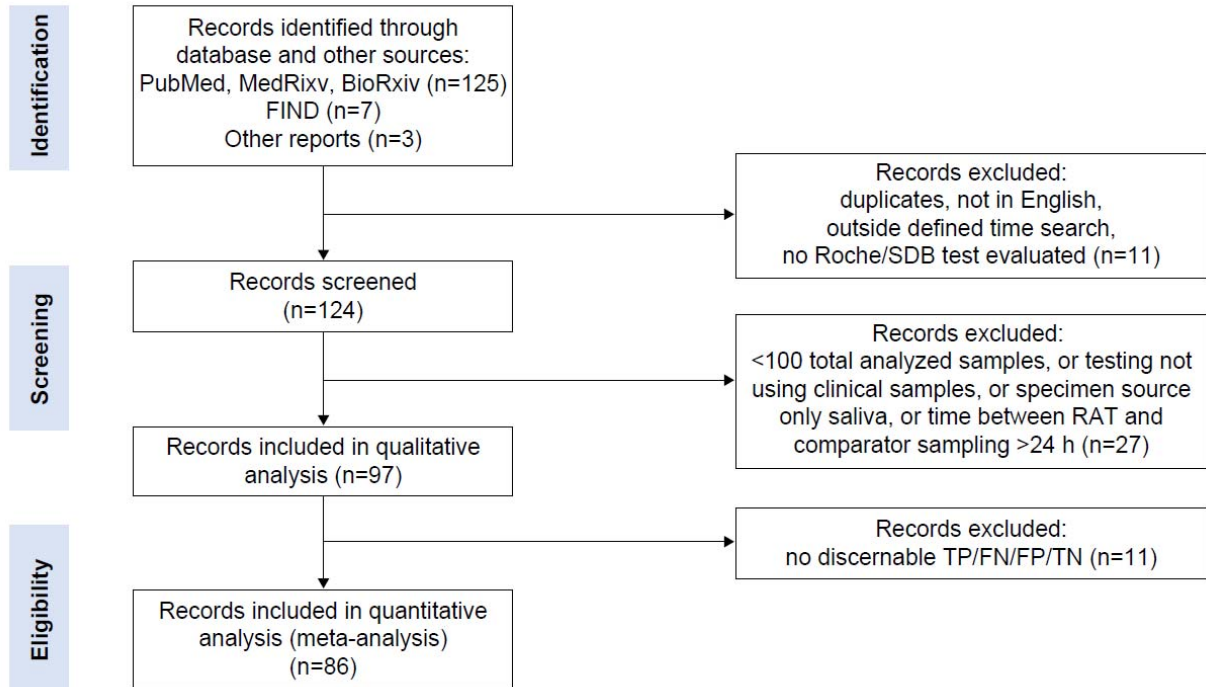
Identification

Records identified through database and other sources: PubMed, MedRixv, BioRxiv (n=125) FIND (n=7) Other reports (n=3)

Records excluded: duplicates, not in English, outside defined time search, no Roche/SDB test evaluated (n=11)

Screening

Records screened (n=124)

Records excluded: <100 total analyzed samples, or testing not using clinical samples, or specimen source only saliva, or time between RAT and comparator sampling >24 h (n=27)

Records included in qualitative analysis (n=97)

Eligibility

Records excluded: no discernable TP/FN/FP/TN (n=11)

Records included in quantitative analysis (meta-analysis) (n=86)